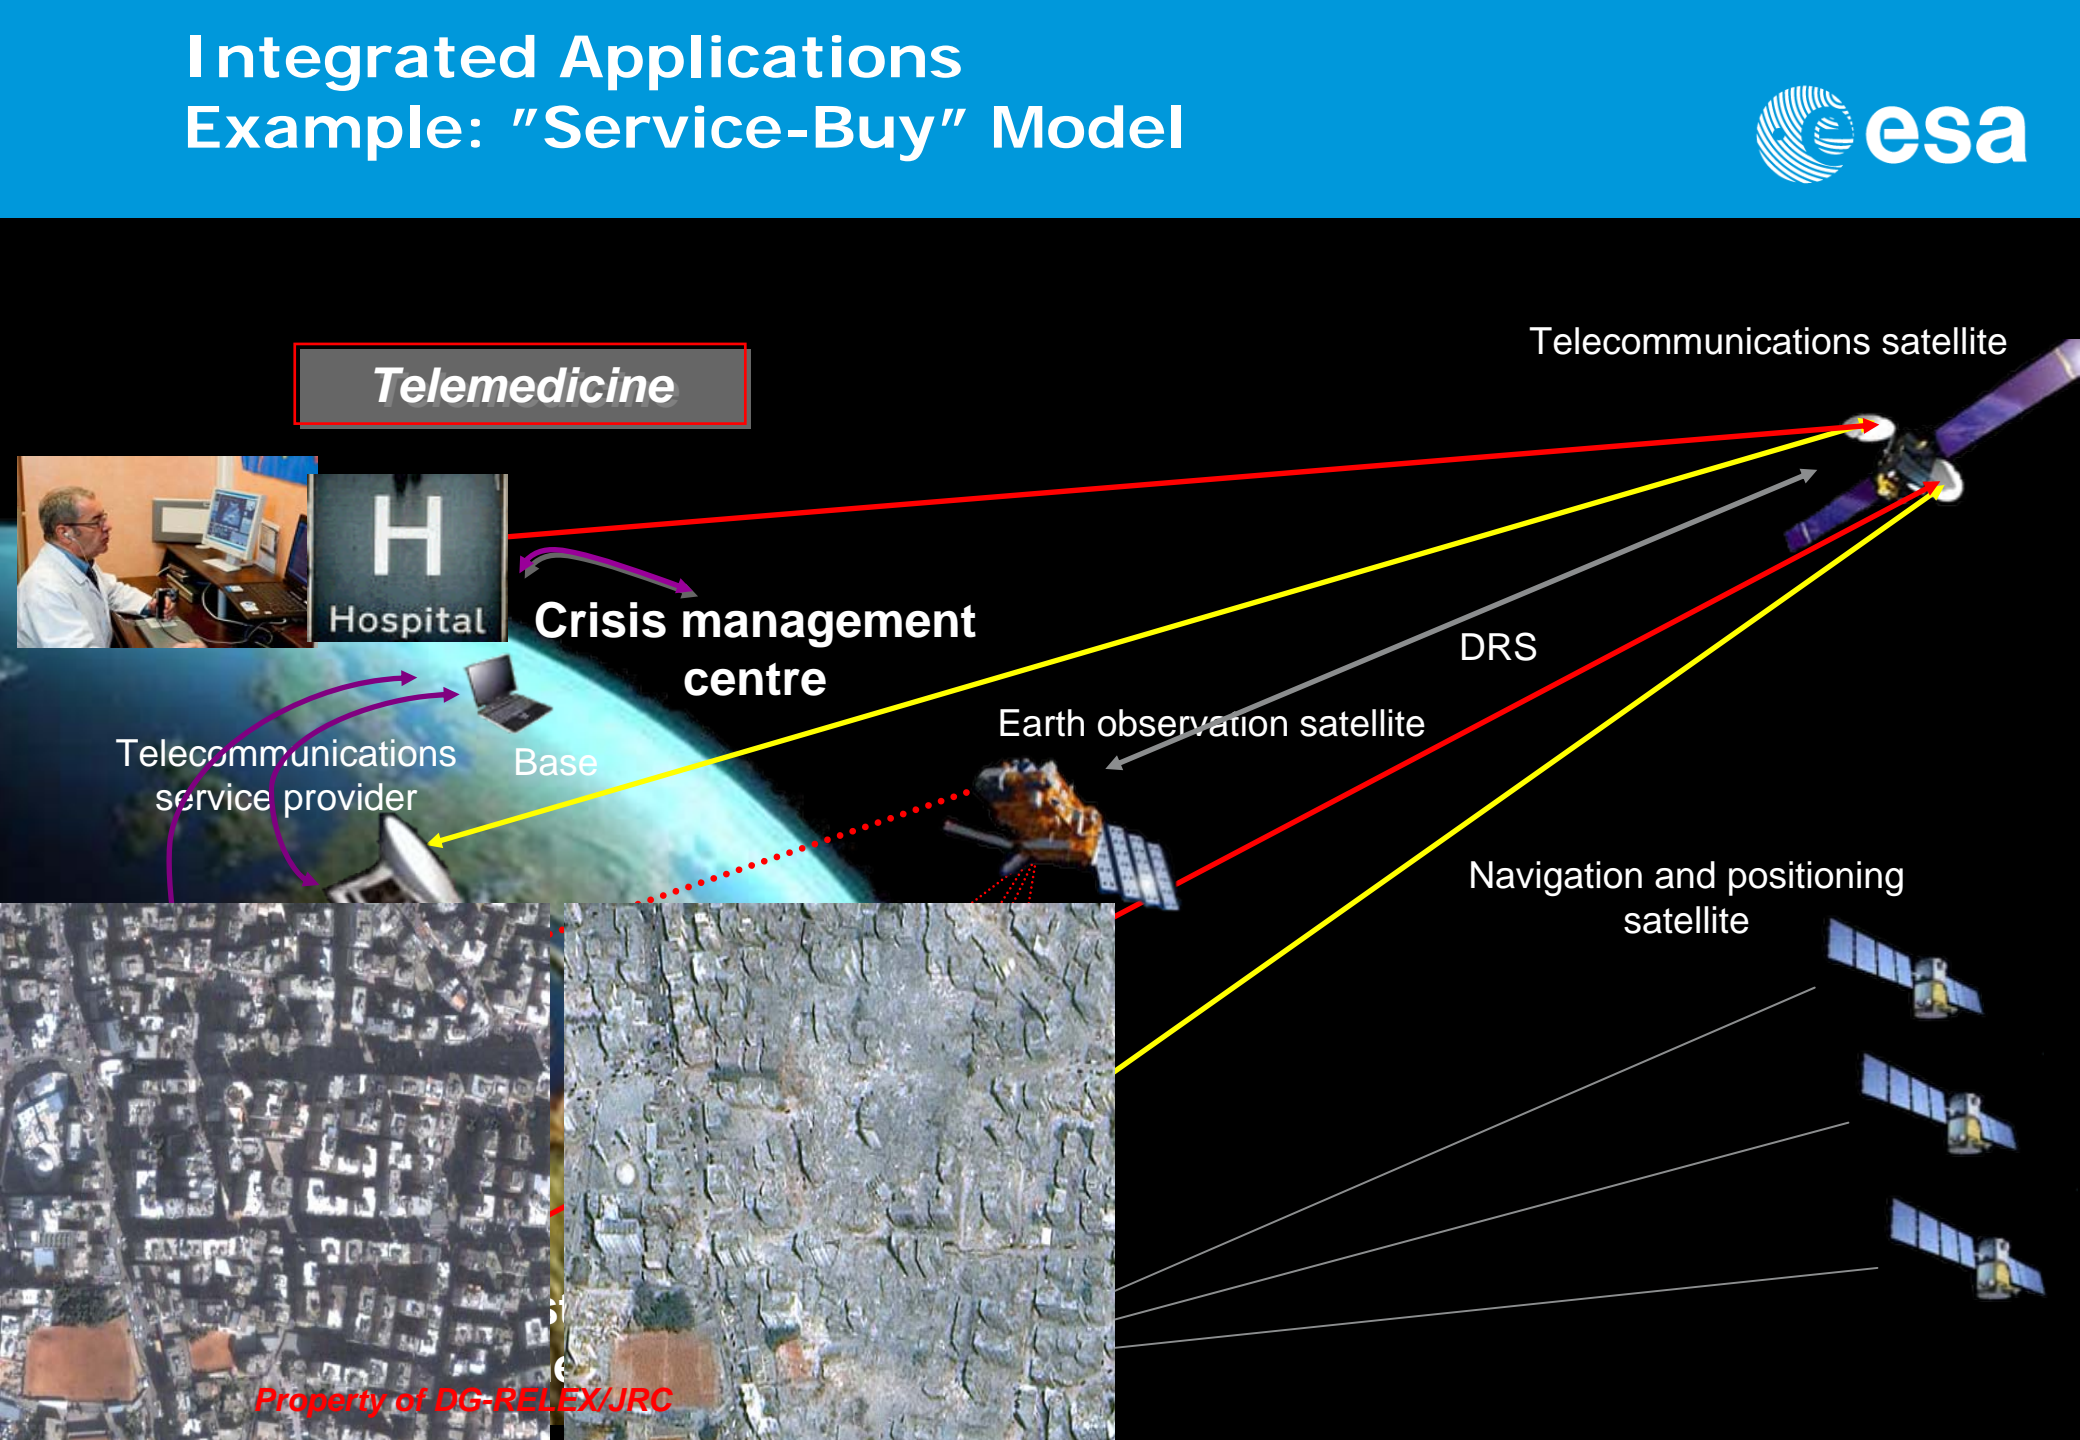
Integrated Applications
Example: "Service-Buy" Model

esa

Telemedicine

Hospital

Crisis management centre

Telecommunications satellite

DRS

Earth observation satellite

Telecommunications service provider

Base

Navigation and positioning satellite

Property of DG-RELEX/JRC